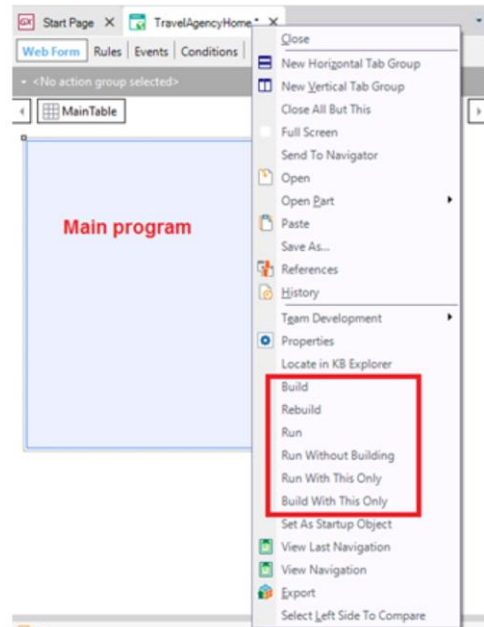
GX Start Page X TravelAgencyHome* X

Web Form | Rules | Events | Conditions

<No action group selected>

MainTable

Main program

Close
New Horizontal Tab Group
New Vertical Tab Group
Close All But This
Full Screen
Send To Navigator
Open
Open Part
Paste
Save As...
References
History
Team Development
Properties
Locate in KB Explorer
Build
Rebuild
Run
Run Without Building
Run With This Only
Build With This Only
Set As Startup Object
View Last Navigation
View Navigation
Export
Select Left Side To Compare